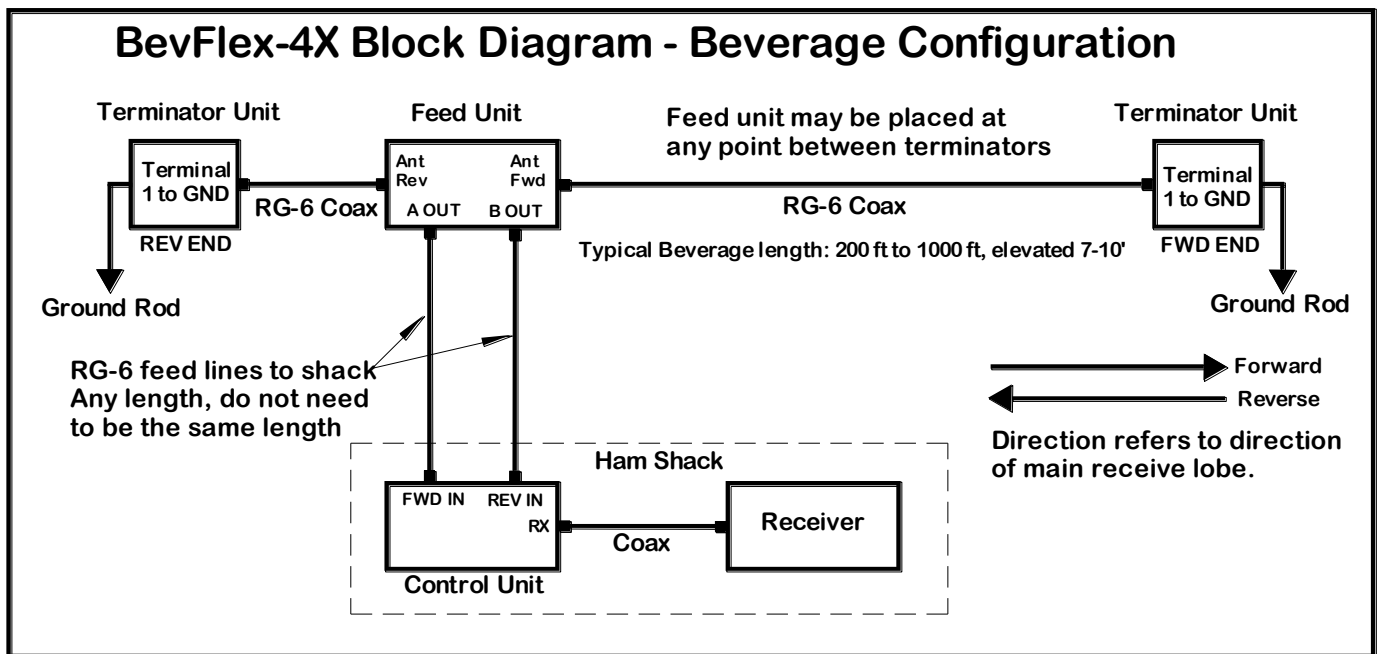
BevFlex-4X Block Diagram - Beverage Configuration

Terminator Unit

Terminal 1 to GND

REV END

Ground Rod

RG-6 Coax

Feed Unit

Ant Rev

Ant Fwd

A OUT

B OUT

Feed unit may be placed at any point between terminators

RG-6 Coax

Typical Beverage length: 200 ft to 1000 ft, elevated 7-10'

Terminator Unit

Terminal 1 to GND

FWD END

Ground Rod

RG-6 feed lines to shack Any length, do not need to be the same length

Forward

Reverse

Direction refers to direction of main receive lobe.

Ham Shack

FWD IN

REV IN

RX

Control Unit

Coax

Receiver